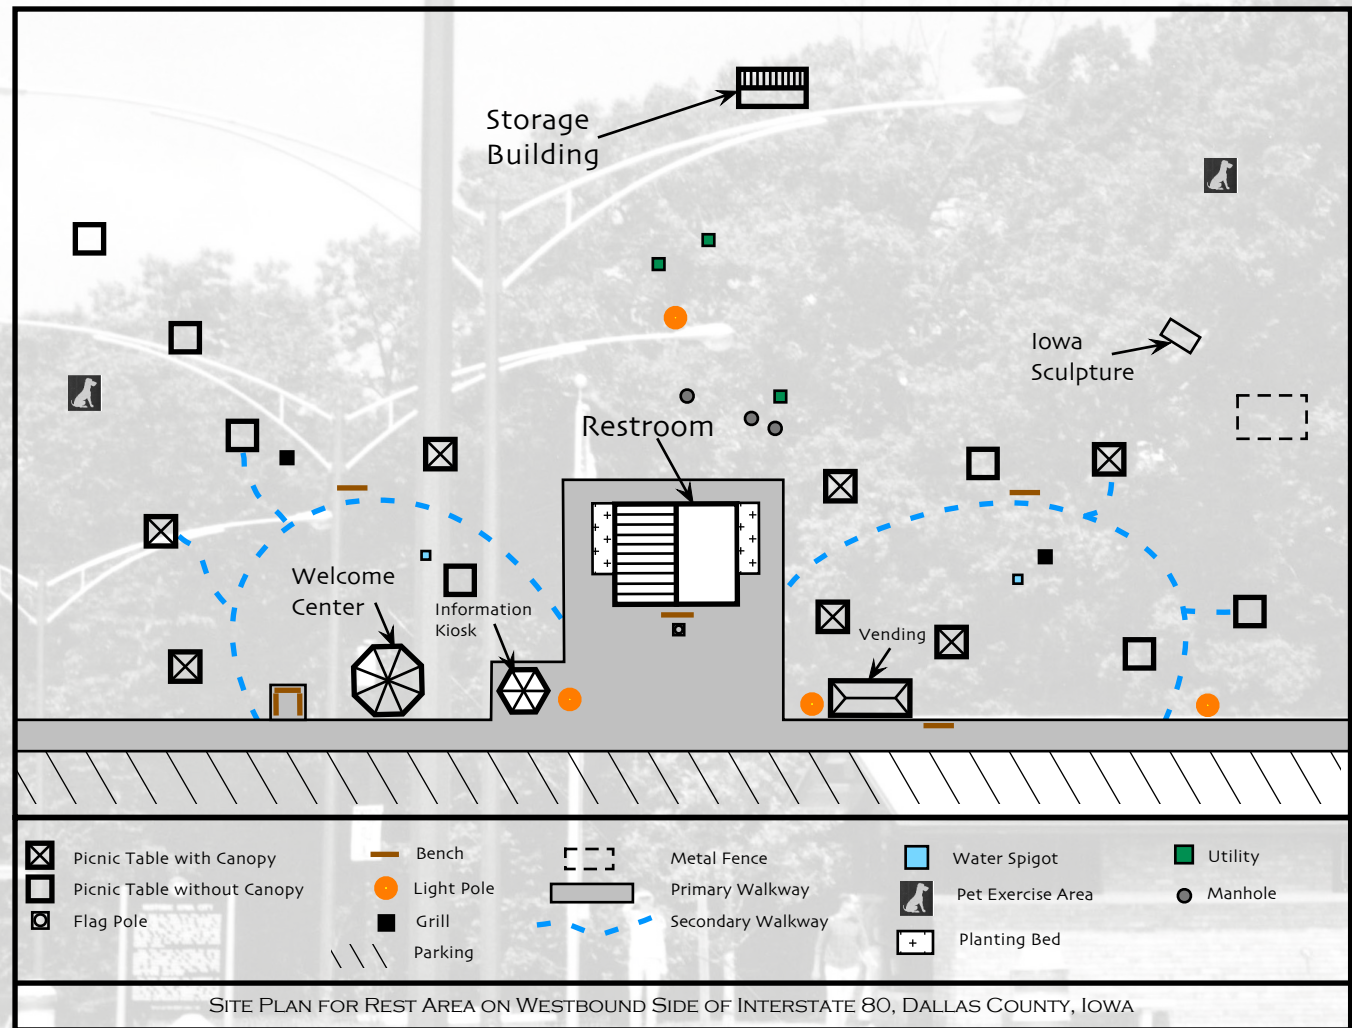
Storage Building

Iowa Sculpture

Restroom

Welcome Center

Information Kiosk

Vending

Picnic Table with Canopy
Picnic Table without Canopy
Flag Pole

Bench
Light Pole
Grill
Parking

Metal Fence
Primary Walkway
Secondary Walkway

Water Spigot
Pet Exercise Area
Planting Bed

Utility
Manhole

SITE PLAN FOR REST AREA ON WESTBOUND SIDE OF INTERSTATE 80, DALLAS COUNTY, IOWA